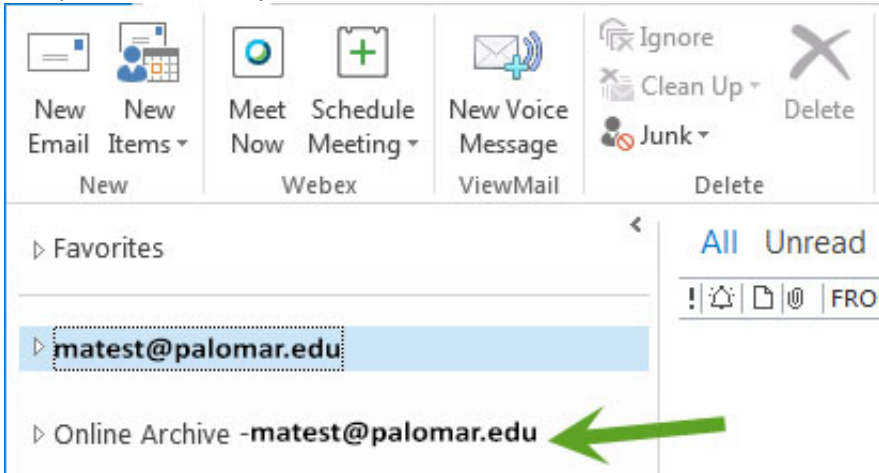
New Email

New Items

New

Meet Now

Schedule Meeting

Webex

New Voice Message

ViewMail

Ignore

Clean Up

Junk

Delete

Delete

Favorites

matest@palomar.edu

Online Archive -matest@palomar.edu

All Unread

FRO